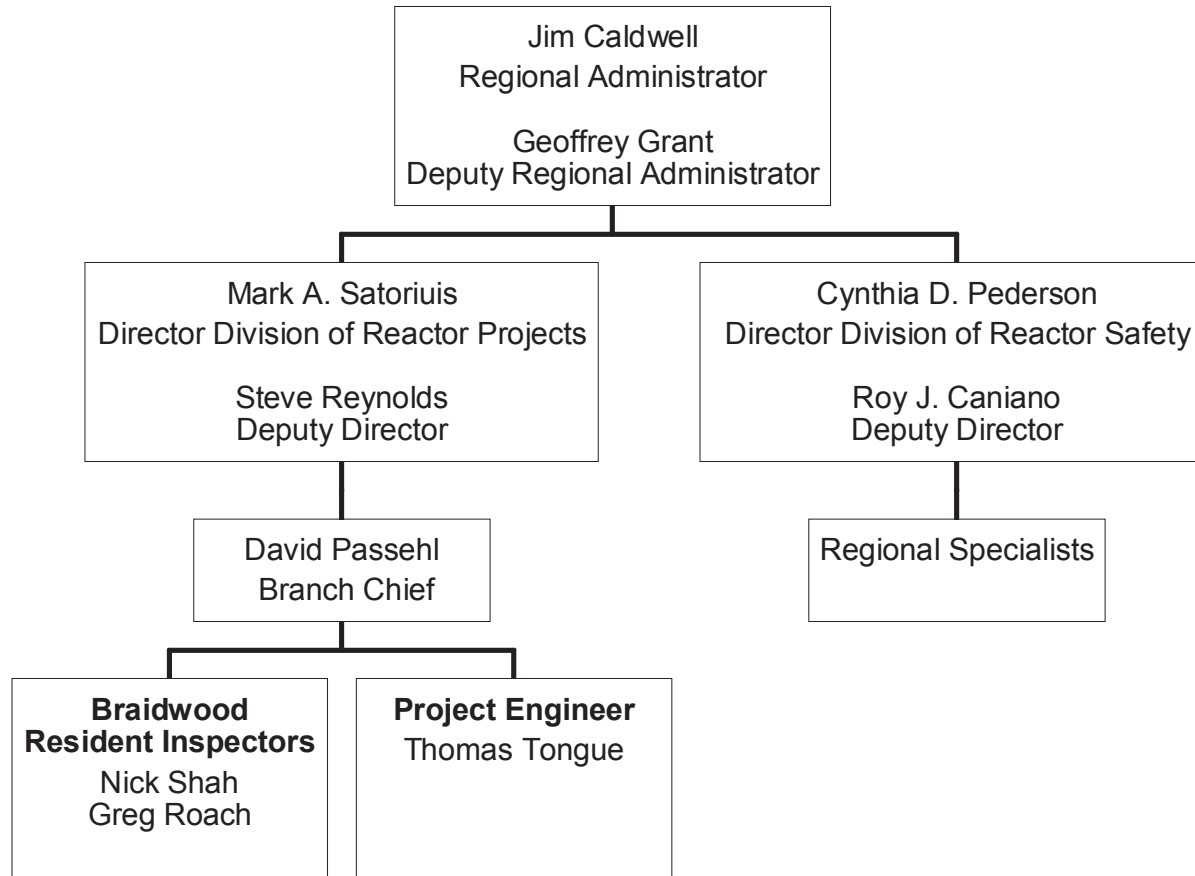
Jim Caldwell
Regional Administrator

Geoffrey Grant
Deputy Regional Administrator

Mark A. Satoriuis
Director Division of Reactor Projects

Steve Reynolds
Deputy Director

Cynthia D. Pederson
Director Division of Reactor Safety

Roy J. Caniano
Deputy Director

David Passehl
Branch Chief

Regional Specialists

**Braidwood Resident Inspectors**
Nick Shah
Greg Roach

**Project Engineer**
Thomas Tongue